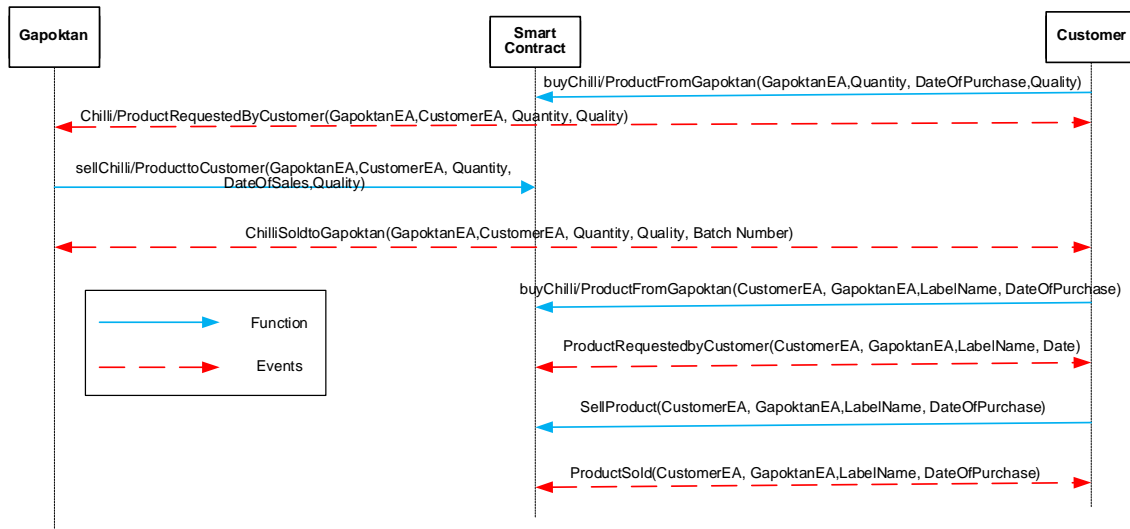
Gapoktan

Smart Contract

Customer

buyChilli/ProductFromGapoktan(GapoktanEA,Quantity, DateOfPurchase,Quality)

Chilli/ProductRequestedByCustomer(GapoktanEA,CustomerEA, Quantity, Quality)

sellChilli/ProducttoCustomer(GapoktanEA,CustomerEA, Quantity, DateOfSales,Quality)

ChilliSoldtoGapoktan(GapoktanEA,CustomerEA, Quantity, Quality, Batch Number)

buyChilli/ProductFromGapoktan(CustomerEA, GapoktanEA,LabelName, DateOfPurchase)

Function

Events

ProductRequestedbyCustomer(CustomerEA, GapoktanEA,LabelName, Date)

SellProduct(CustomerEA, GapoktanEA,LabelName, DateOfPurchase)

ProductSold(CustomerEA, GapoktanEA,LabelName, DateOfPurchase)